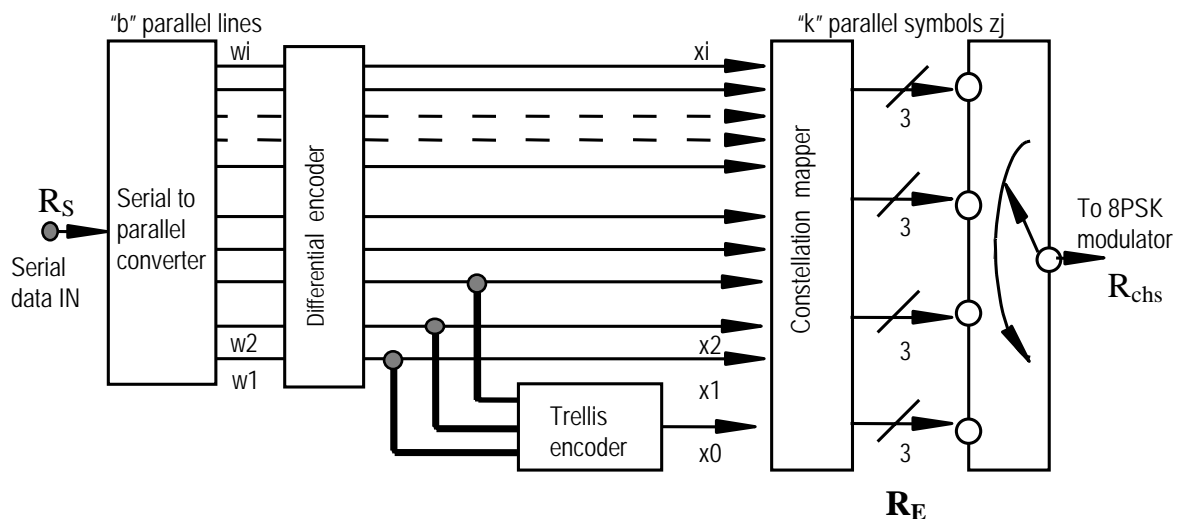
"b" parallel lines

"k" parallel symbols zj

wi

xi

$R_S$

Serial data IN

Serial to parallel converter

Differential encoder

Constellation mapper

3

3

3

3

To 8PSK modulator

$R_{chs}$

w2

w1

x2

x1

Trellis encoder

x0

$R_E$